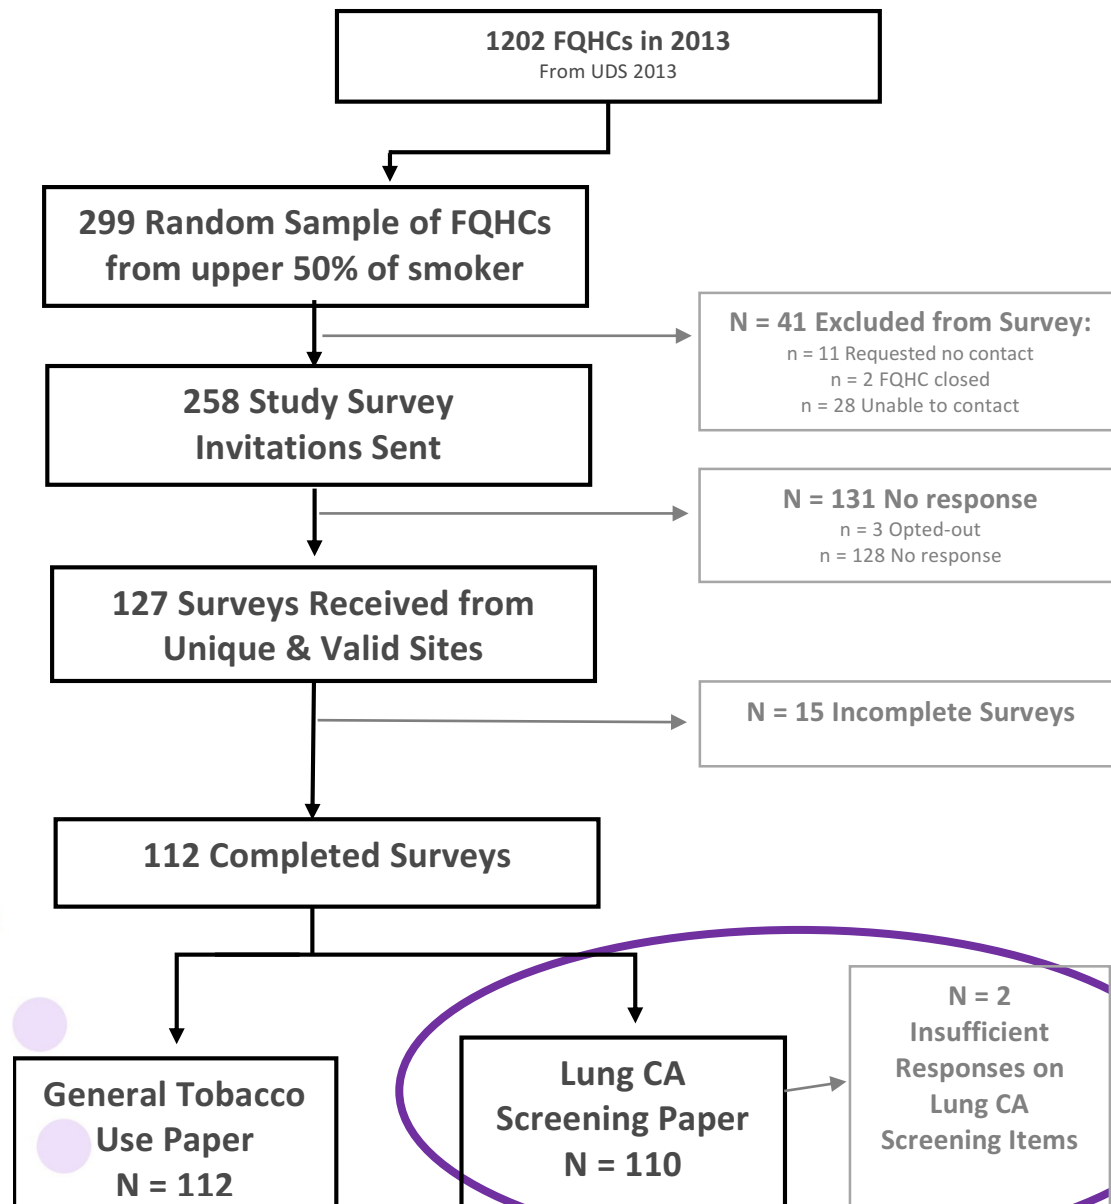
1202 FQHCs in 2013
From UDS 2013

299 Random Sample of FQHCs from upper 50% of smoker

N = 41 Excluded from Survey:
n = 11 Requested no contact
n = 2 FQHC closed
n = 28 Unable to contact

258 Study Survey Invitations Sent

N = 131 No response
n = 3 Opted-out
n = 128 No response

127 Surveys Received from Unique & Valid Sites

N = 15 Incomplete Surveys

112 Completed Surveys

General Tobacco Use Paper
N = 112

Lung CA Screening Paper
N = 110

N = 2
Insufficient Responses on Lung CA Screening Items